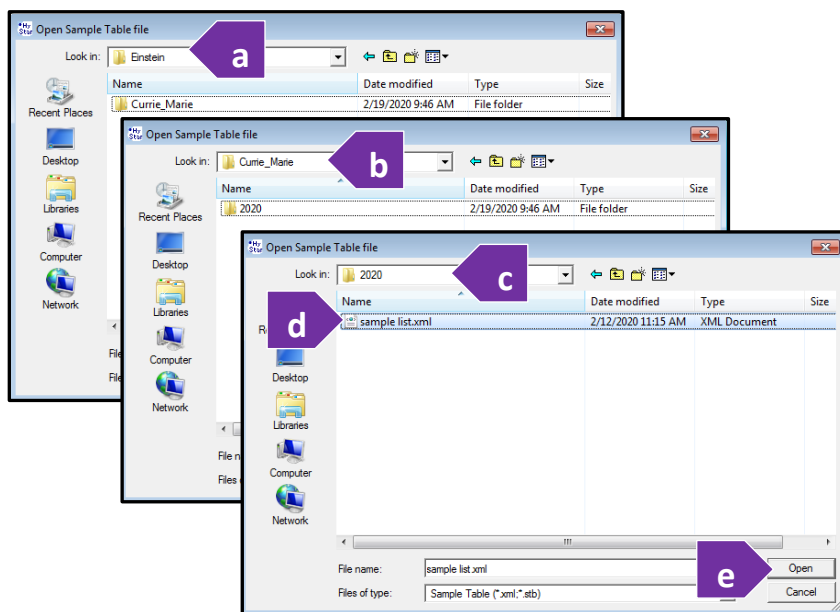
Open Sample Table file
Look in: Einstein
a
Name | Date modified | Type | Size
Currie_Marie | 2/19/2020 9:46 AM | File folder
Recent Places
Desktop
Libraries
Computer
Network
File
File

Open Sample Table file
Look in: Currie_Marie
b
Name | Date modified | Type | Size
2020 | 2/19/2020 9:46 AM | File folder
Recent Places
Desktop
Libraries
Computer
Network
File n
Files o

Open Sample Table file
Look in: 2020
c
d
Name | Date modified | Type | Size
sample list.xml | 2/12/2020 11:15 AM | XML Document
Desktop
Libraries
Computer
Network
File name: sample list.xml
Files of type: Sample Table (*.xml;*.stb)
e
Open
Cancel